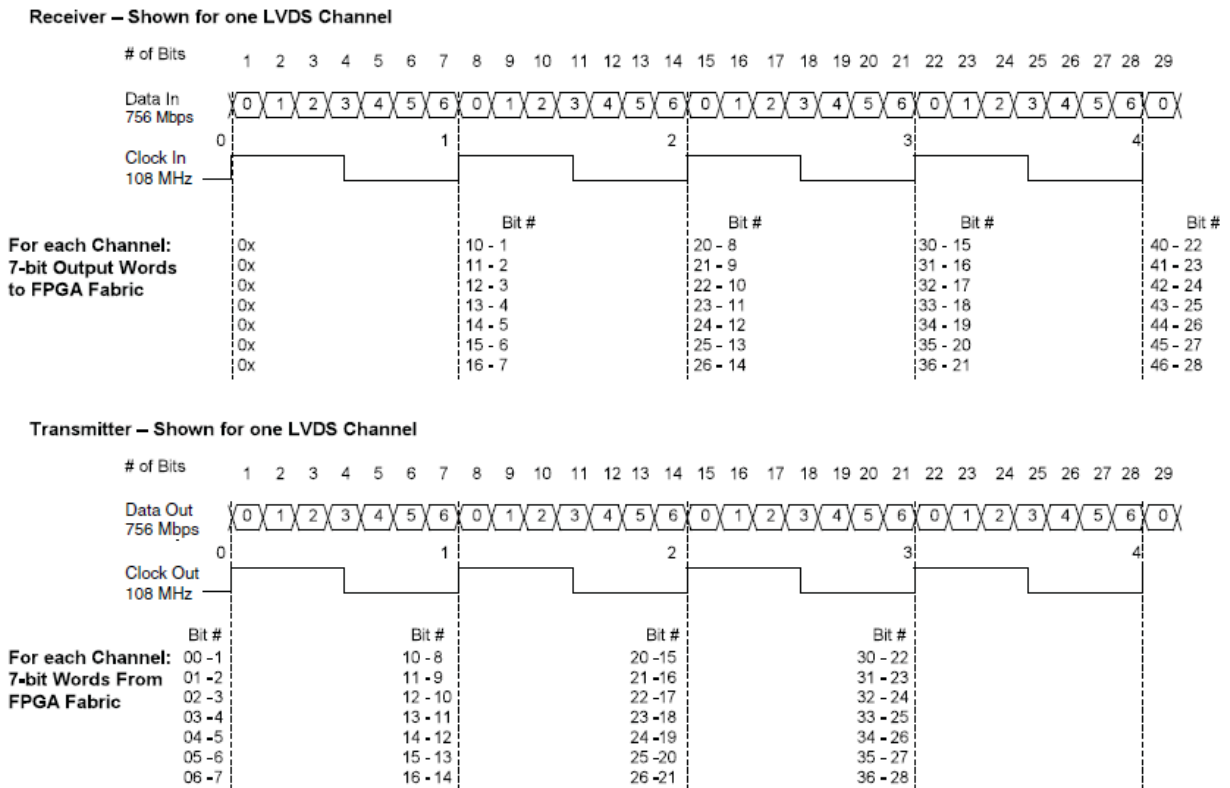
Receiver – Shown for one LVDS Channel

# of Bits 1 2 3 4 5 6 7 8 9 10 11 12 13 14 15 16 17 18 19 20 21 22 23 24 25 26 27 28 29

Data In
756 Mbps
0 1 2 3 4 5 6 0 1 2 3 4 5 6 0 1 2 3 4 5 6 0 1 2 3 4 5 6 0

0 1 2 3 4

Clock In
108 MHz

For each Channel:
7-bit Output Words
to FPGA Fabric

| | Bit # | Bit # | Bit # | Bit # |
|---|---|---|---|---|
| 0x | 10 - 1 | 20 – 8 | 30 - 15 | 40 – 22 |
| 0x | 11 - 2 | 21 – 9 | 31 - 16 | 41 – 23 |
| 0x | 12 - 3 | 22 – 10 | 32 - 17 | 42 – 24 |
| 0x | 13 - 4 | 23 - 11 | 33 - 18 | 43 - 25 |
| 0x | 14 - 5 | 24 – 12 | 34 - 19 | 44 – 26 |
| 0x | 15 - 6 | 25 - 13 | 35 - 20 | 45 – 27 |
| 0x | 16 - 7 | 26 – 14 | 36 - 21 | 46 – 28 |

Transmitter – Shown for one LVDS Channel

# of Bits 1 2 3 4 5 6 7 8 9 10 11 12 13 14 15 16 17 18 19 20 21 22 23 24 25 26 27 28 29

Data Out
756 Mbps
0 1 2 3 4 5 6 0 1 2 3 4 5 6 0 1 2 3 4 5 6 0 1 2 3 4 5 6 0

0 1 2 3 4

Clock Out
108 MHz

For each Channel:
7-bit Words From
FPGA Fabric

| Bit # | Bit # | Bit # | Bit # |
|---|---|---|---|
| 00 -1 | 10 - 8 | 20 -15 | 30 - 22 |
| 01 -2 | 11 - 9 | 21 -16 | 31 - 23 |
| 02 -3 | 12 - 10 | 22 -17 | 32 - 24 |
| 03 -4 | 13 - 11 | 23 -18 | 33 - 25 |
| 04 -5 | 14 - 12 | 24 -19 | 34 - 26 |
| 05 -6 | 15 - 13 | 25 -20 | 35 - 27 |
| 06 -7 | 16 - 14 | 26 -21 | 36 - 28 |